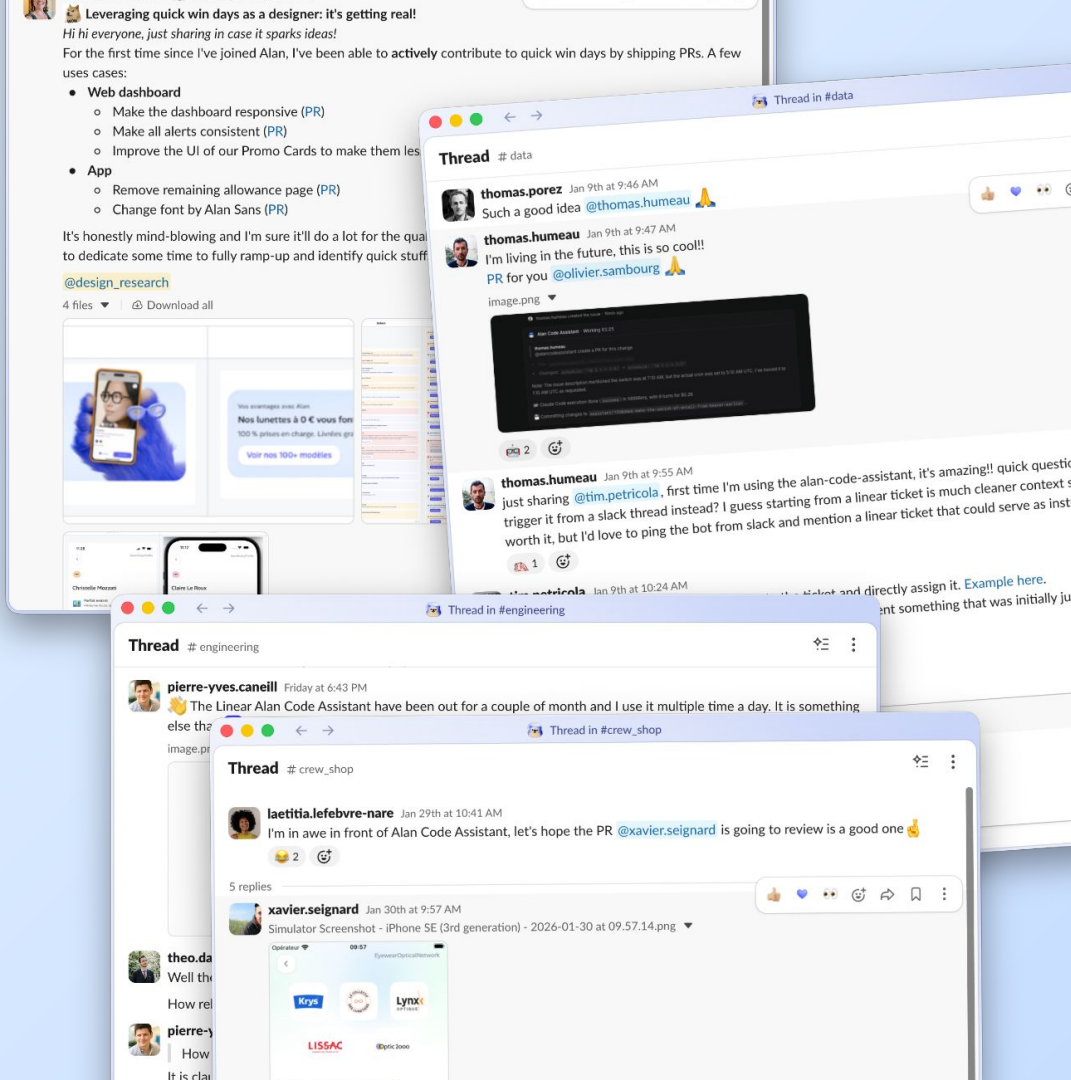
Leveraging quick win days as a designer: it's getting real!
Hi hi everyone, just sharing in case it sparks ideas!
For the first time since I've joined Alan, I've been able to **actively** contribute to quick win days by shipping PRs. A few uses cases:

- Web dashboard
  - Make the dashboard responsive (PR)
  - Make all alerts consistent (PR)
  - Improve the UI of our Promo Cards to make them les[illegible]
- App
  - Remove remaining allowance page (PR)
  - Change font by Alan Sans (PR)

It's honestly mind-blowing and I'm sure it'll do a lot for the qua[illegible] to dedicate some time to fully ramp-up and identify quick stuff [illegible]
@design_research
4 files ▼ | Download all

Vos avantages avec Alan
Nos lunettes à 0 € vous fon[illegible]
100 % prises en charge. Livrées gr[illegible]
Voir nos 100+ modèles

Chrysoelle Mozzati
Claire Le Roux

Thread in #data
Thread # data
thomas.porez Jan 9th at 9:46 AM
Such a good idea @thomas.humeau 🙏
thomas.humeau Jan 9th at 9:47 AM
I'm living in the future, this is so cool!!
PR for you @olivier.sambourg 🙏
image.png ▼
Alan Code Assistant - Working #3.29
2
thomas.humeau Jan 9th at 9:55 AM
just sharing @tim.petricola, first time I'm using the alan-code-assistant, it's amazing!! quick questio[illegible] trigger it from a slack thread instead? I guess starting from a linear ticket is much cleaner context s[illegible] worth it, but I'd love to ping the bot from slack and mention a linear ticket that could serve as inst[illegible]
1
tim.petricola Jan 9th at 10:24 AM
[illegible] the ticket and directly assign it. Example here.
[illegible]ent something that was initially ju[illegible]

Thread in #engineering
Thread # engineering
pierre-yves.caneill Friday at 6:43 PM
👋 The Linear Alan Code Assistant have been out for a couple of month and I use it multiple time a day. It is something else tha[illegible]
image.pn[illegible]
theo.da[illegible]
Well the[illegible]
How rel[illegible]
pierre-y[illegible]
How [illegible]
It is cla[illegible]

Thread in #crew_shop
Thread # crew_shop
laetitia.lefebvre-nare Jan 29th at 10:41 AM
I'm in awe in front of Alan Code Assistant, let's hope the PR @xavier.seignard is going to review is a good one🤞
2
5 replies
xavier.seignard Jan 30th at 9:57 AM
Simulator Screenshot - iPhone SE (3rd generation) - 2026-01-30 at 09.57.14.png ▼
Opérateur 09:57
EyewearOpticalNetwork
Krys
Lynx Optique
LISSAC
Optic 2000